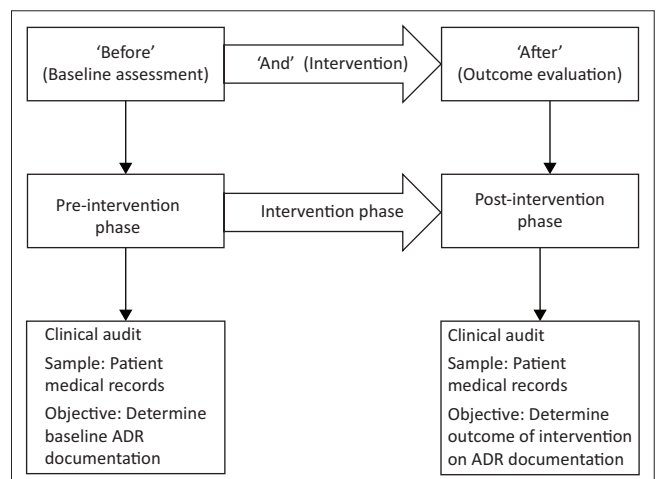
'Before'
(Baseline assessment)

'And' (Intervention)

'After'
(Outcome evaluation)

Pre-intervention phase

Intervention phase

Post-intervention phase

Clinical audit
Sample: Patient medical records
Objective: Determine baseline ADR documentation

Clinical audit
Sample: Patient medical records
Objective: Determine outcome of intervention on ADR documentation